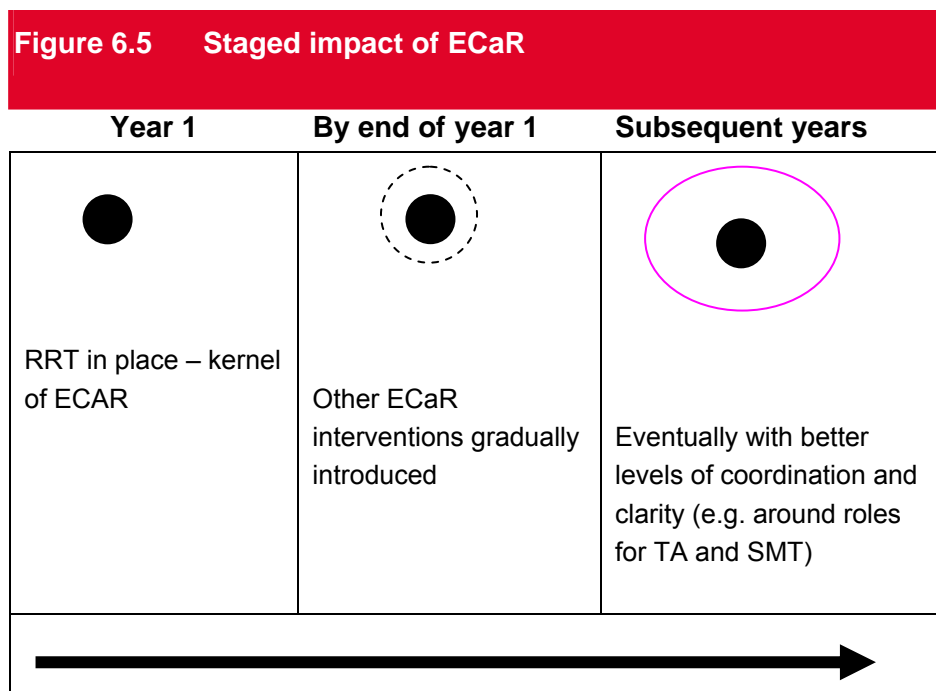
Figure 6.5 Staged impact of ECaR

| Year 1 | By end of year 1 | Subsequent years |
|---|---|---|
| RRT in place – kernel of ECAR | Other ECaR interventions gradually introduced | Eventually with better levels of coordination and clarity (e.g. around roles for TA and SMT) |